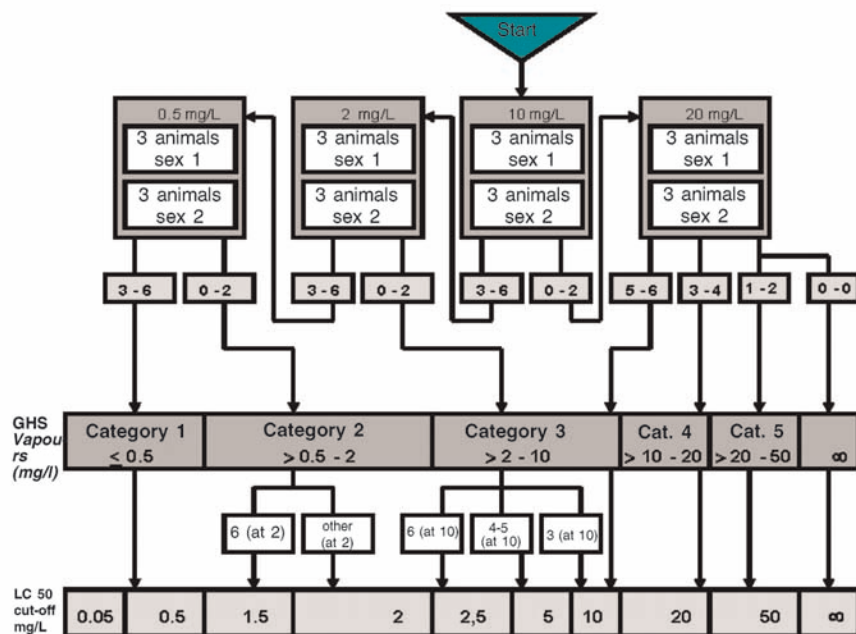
Start

0.5 mg/L
3 animals sex 1
3 animals sex 2

2 mg/L
3 animals sex 1
3 animals sex 2

10 mg/L
3 animals sex 1
3 animals sex 2

20 mg/L
3 animals sex 1
3 animals sex 2

3 - 6
0 - 2
3 - 6
0 - 2
3 - 6
0 - 2
5 - 6
3 - 4
1 - 2
0 - 0

GHS Vapours (mg/l)

| Category 1 $\leq$ 0.5 | Category 2 > 0.5 - 2 | Category 3 > 2 - 10 | Cat. 4 > 10 - 20 | Cat. 5 >20 - 50 | ∞ |
|---|---|---|---|---|---|

6 (at 2)
other (at 2)
6 (at 10)
4-5 (at 10)
3 (at 10)

LC 50 cut-off mg/L

| 0.05 | 0.5 | 1.5 | 2 | 2,5 | 5 | 10 | 20 | 50 | ∞ |
|---|---|---|---|---|---|---|---|---|---|